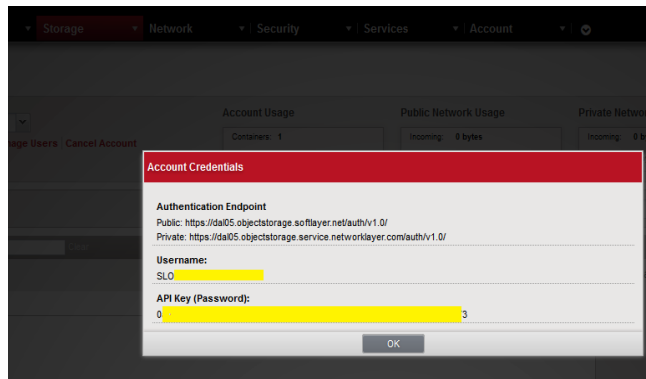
Storage | Network | Security | Services | Account

Account Usage
Containers: 1
Public Network Usage
Incoming: 0 bytes
Private Networ
Incoming: 0
age Users | Cancel Account

Account Credentials

Authentication Endpoint
Public: https://dal05.objectstorage.softlayer.net/auth/v1.0/
Private: https://dal05.objectstorage.service.networklayer.com/auth/v1.0/

Username:
SLO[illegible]

API Key (Password):
0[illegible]3

OK